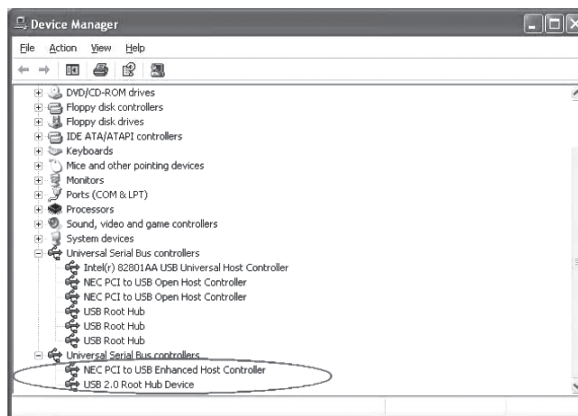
Device Manager

File Action View Help

DVD/CD-ROM drives
Floppy disk controllers
Floppy disk drives
IDE ATA/ATAPI controllers
Keyboards
Mice and other pointing devices
Monitors
Ports (COM & LPT)
Processors
Sound, video and game controllers
System devices
Universal Serial Bus controllers
Intel(r) 82801AA USB Universal Host Controller
NEC PCI to USB Open Host Controller
NEC PCI to USB Open Host Controller
USB Root Hub
USB Root Hub
USB Root Hub
Universal Serial Bus controllers
NEC PCI to USB Enhanced Host Controller
USB 2.0 Root Hub Device